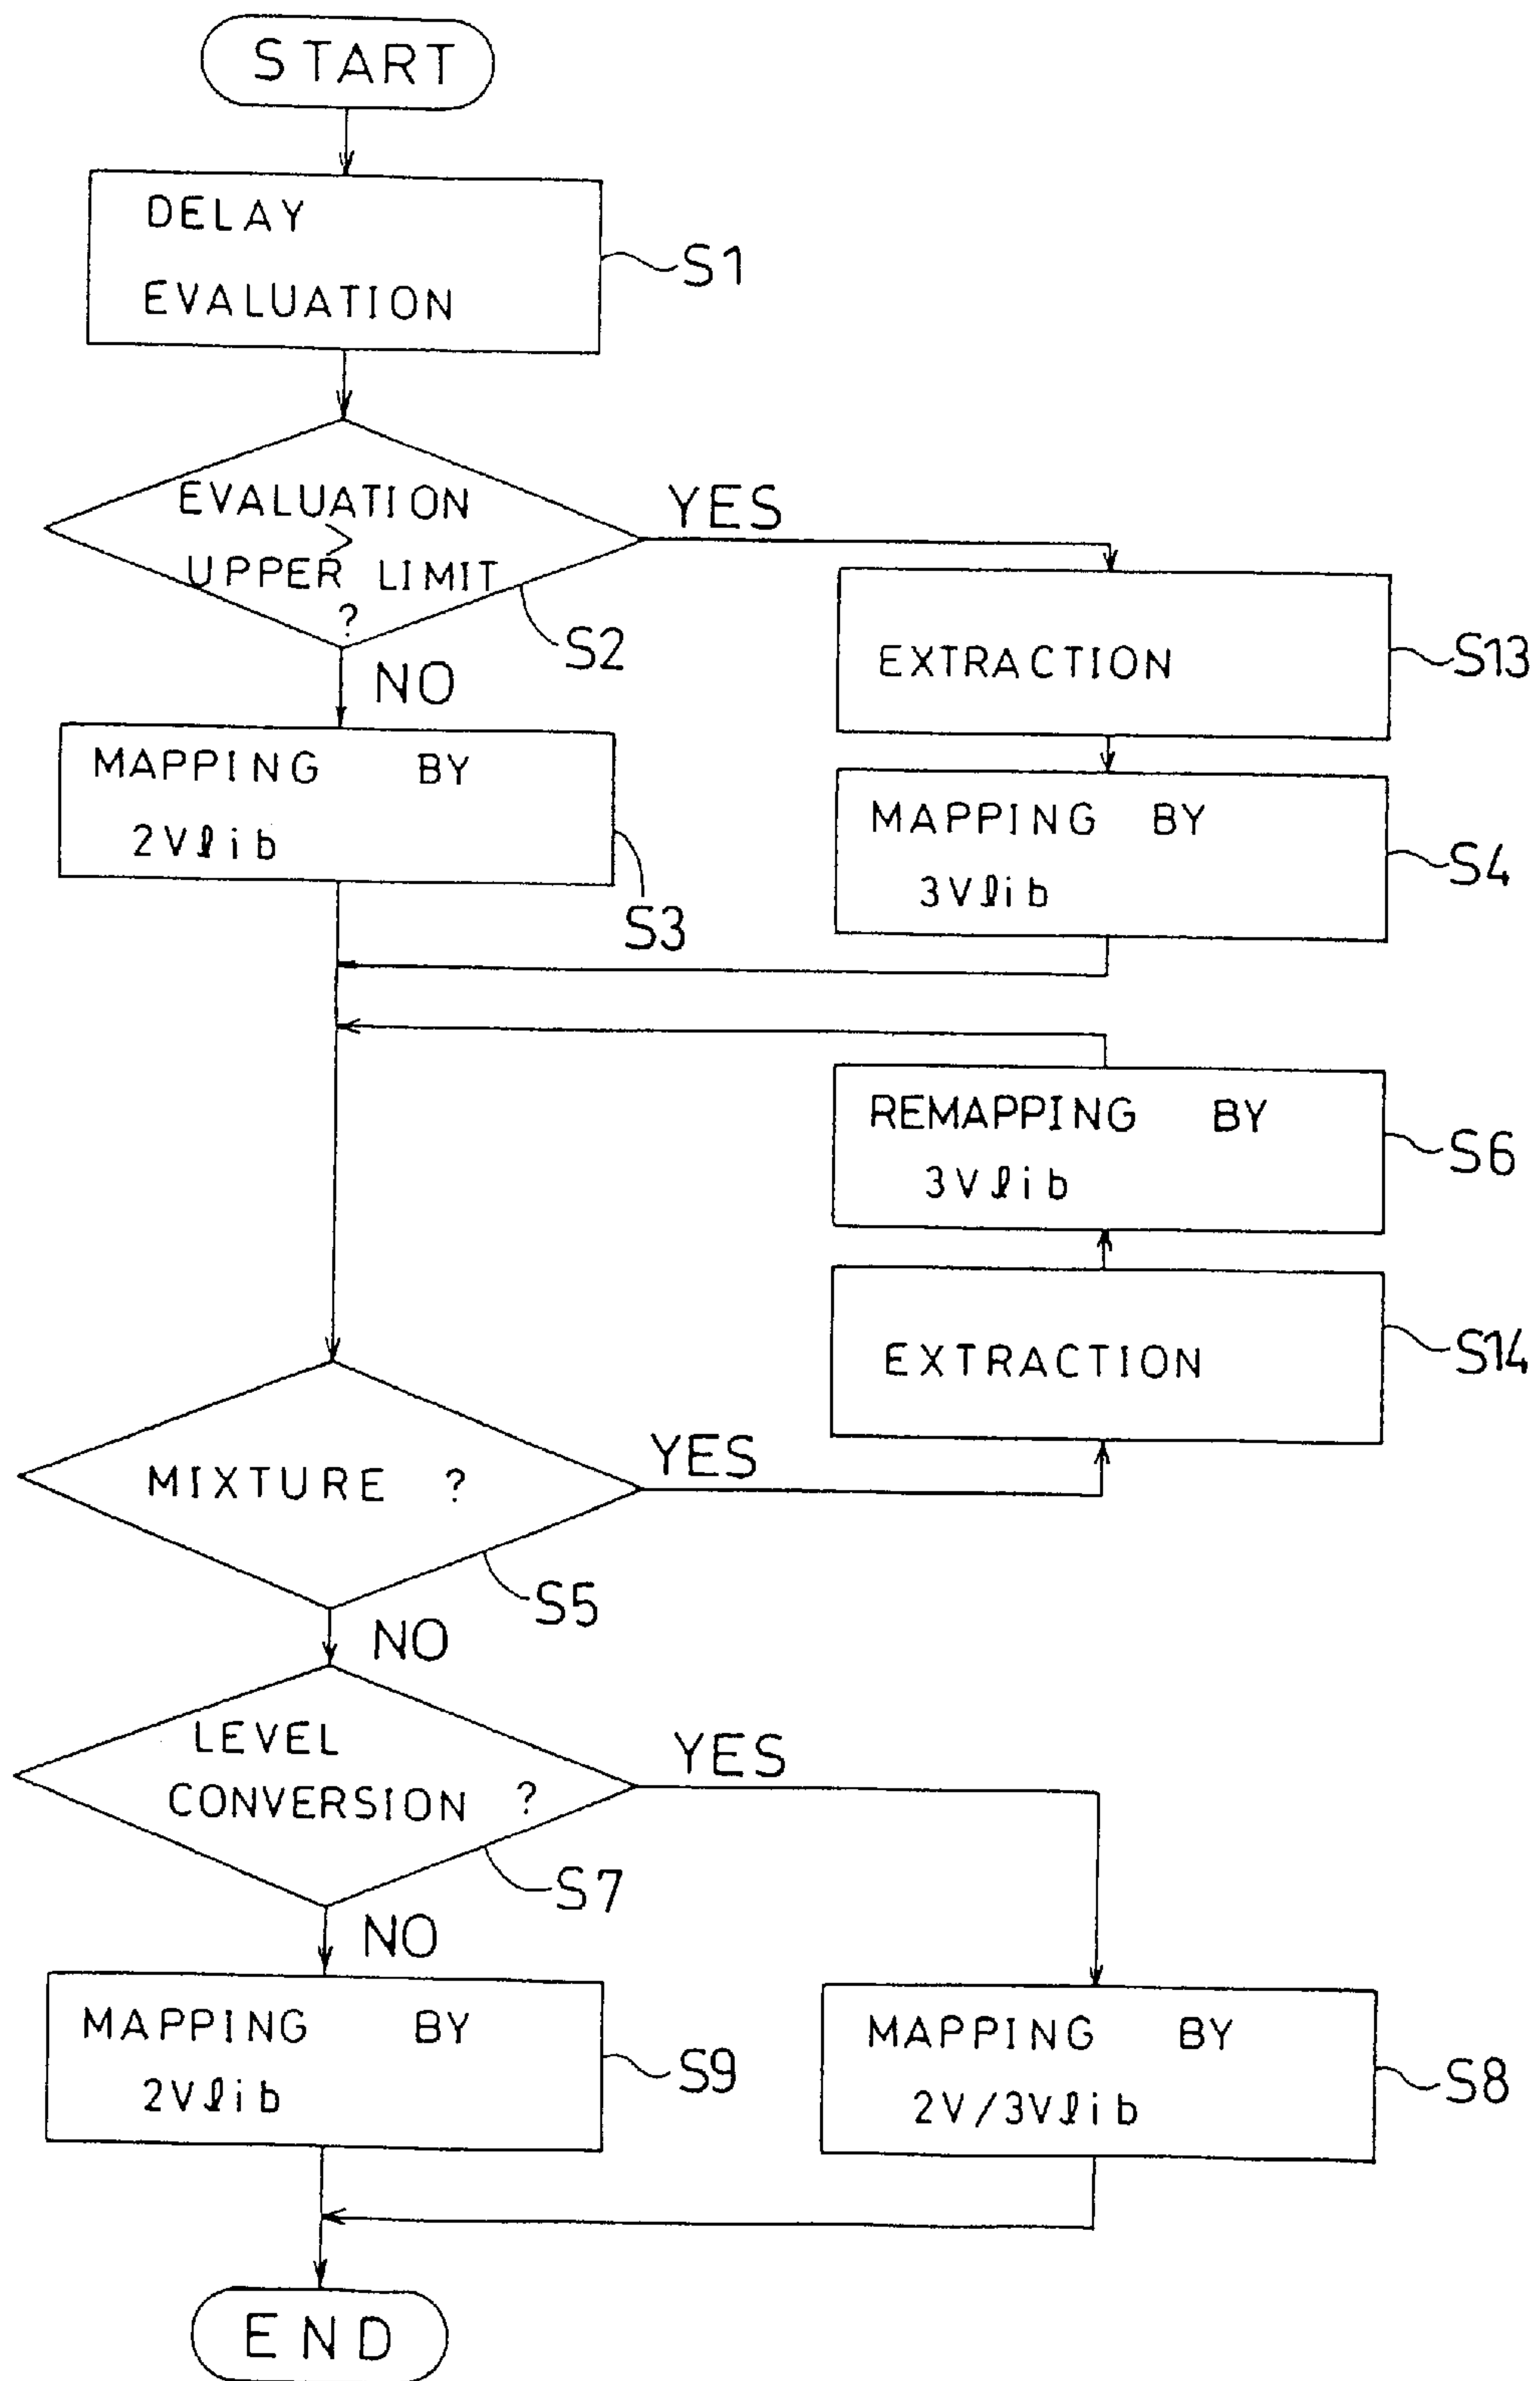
START

DELAY EVALUATION

S1

EVALUATION > UPPER LIMIT ?

S2

YES

NO

EXTRACTION

S13

MAPPING BY 2Vℓib

S3

MAPPING BY 3Vℓib

S4

REMAPPING BY 3Vℓib

S6

EXTRACTION

S14

MIXTURE ?

S5

YES

NO

LEVEL CONVERSION ?

S7

YES

NO

MAPPING BY 2Vℓib

S9

MAPPING BY 2V/3Vℓib

S8

END